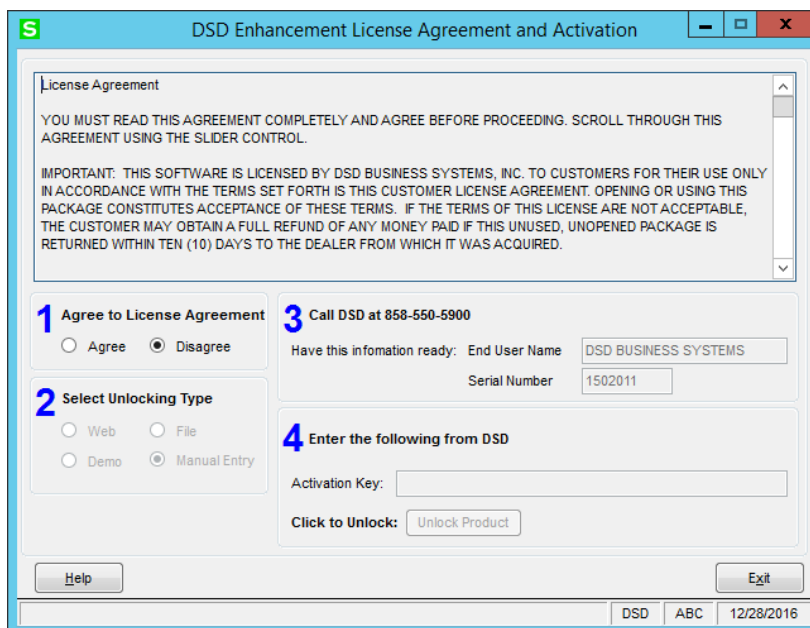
S DSD Enhancement License Agreement and Activation

License Agreement

YOU MUST READ THIS AGREEMENT COMPLETELY AND AGREE BEFORE PROCEEDING. SCROLL THROUGH THIS AGREEMENT USING THE SLIDER CONTROL.

IMPORTANT: THIS SOFTWARE IS LICENSED BY DSD BUSINESS SYSTEMS, INC. TO CUSTOMERS FOR THEIR USE ONLY IN ACCORDANCE WITH THE TERMS SET FORTH IS THIS CUSTOMER LICENSE AGREEMENT. OPENING OR USING THIS PACKAGE CONSTITUTES ACCEPTANCE OF THESE TERMS. IF THE TERMS OF THIS LICENSE ARE NOT ACCEPTABLE, THE CUSTOMER MAY OBTAIN A FULL REFUND OF ANY MONEY PAID IF THIS UNUSED, UNOPENED PACKAGE IS RETURNED WITHIN TEN (10) DAYS TO THE DEALER FROM WHICH IT WAS ACQUIRED.

1 Agree to License Agreement
Agree Disagree

2 Select Unlocking Type
Web File
Demo Manual Entry

3 Call DSD at 858-550-5900
Have this infomation ready: End User Name DSD BUSINESS SYSTEMS
Serial Number 1502011

4 Enter the following from DSD
Activation Key:
Click to Unlock: Unlock Product

Help Exit

DSD ABC 12/28/2016